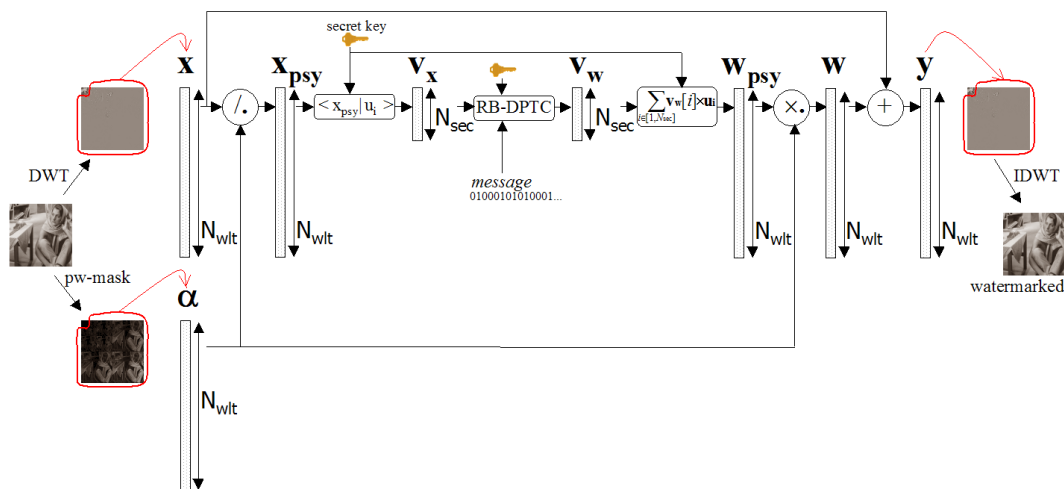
secret key

$\mathbf{x}$

$\mathbf{x_{psy}}$

$\mathbf{v_x}$

$\mathbf{v_w}$

$\mathbf{w_{psy}}$

$\mathbf{w}$

$\mathbf{y}$

DWT

$/.$

$< x_{psy} | u_i >$

$N_{sec}$

RB-DPTC

$N_{sec}$

$\sum_{i \in [1, N_{sec}]} \mathbf{v_w}[i] \times \mathbf{u_i}$

$\times.$

$+$

IDWT

message

01000101010001...

$N_{wlt}$

$N_{wlt}$

$N_{wlt}$

$N_{wlt}$

$N_{wlt}$

watermarked

pw-mask

$\boldsymbol{\alpha}$

$N_{wlt}$